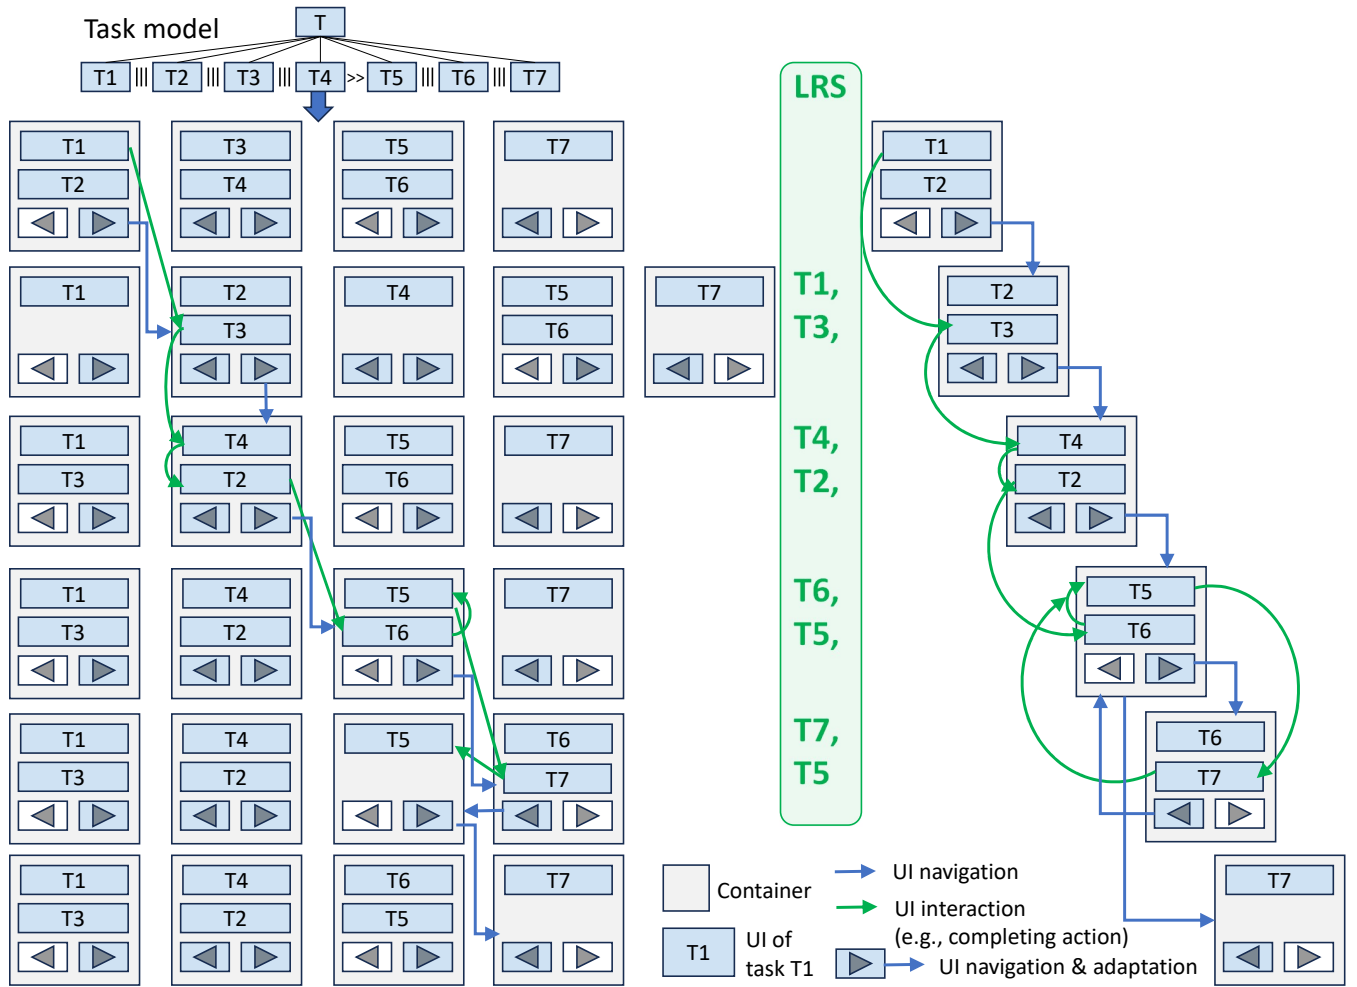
Task model

T

T1 ||| T2 ||| T3 ||| T4 >> T5 ||| T6 ||| T7

T1
T2

T3
T4

T5
T6

T7

T1

T2
T3

T4

T5
T6

T7

T1
T3

T4
T2

T5
T6

T7

T1
T3

T4
T2

T5
T6

T7

T1
T3

T4
T2

T5

T6
T7

T1
T3

T4
T2

T6
T5

T7

LRS

T1,
T3,

T4,
T2,

T6,
T5,

T7,
T5

T1
T2

T2
T3

T4
T2

T5
T6

T6
T7

T7

Container

T1 UI of task T1

UI navigation

UI interaction (e.g., completing action)

UI navigation & adaptation